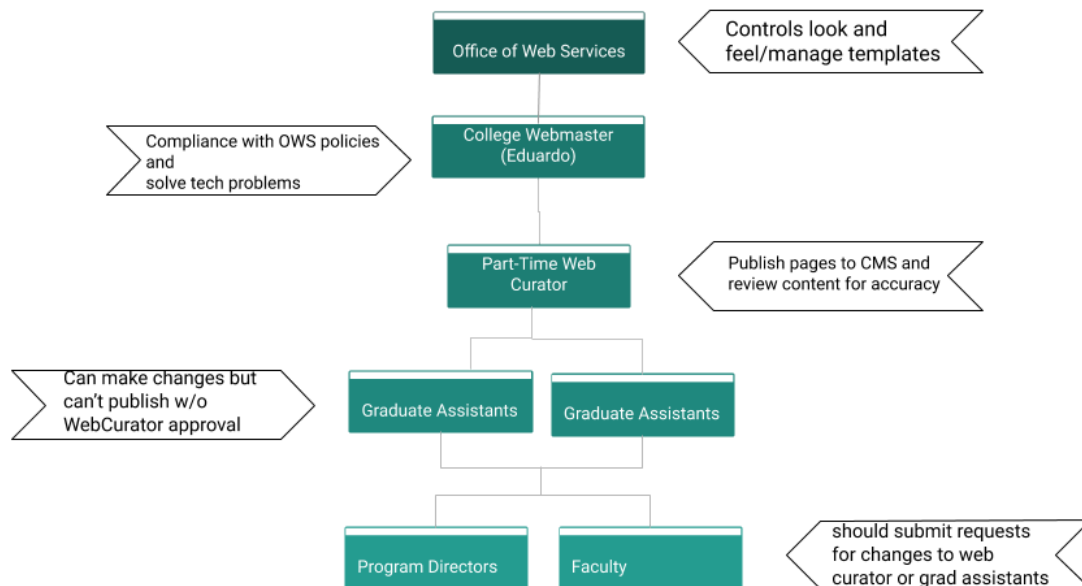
Office of Web Services

Controls look and feel/manage templates

Compliance with OWS policies and
solve tech problems

College Webmaster (Eduardo)

Part-Time Web Curator

Publish pages to CMS and review content for accuracy

Can make changes but can't publish w/o WebCurator approval

Graduate Assistants

Graduate Assistants

Program Directors

Faculty

should submit requests for changes to web curator or grad assistants